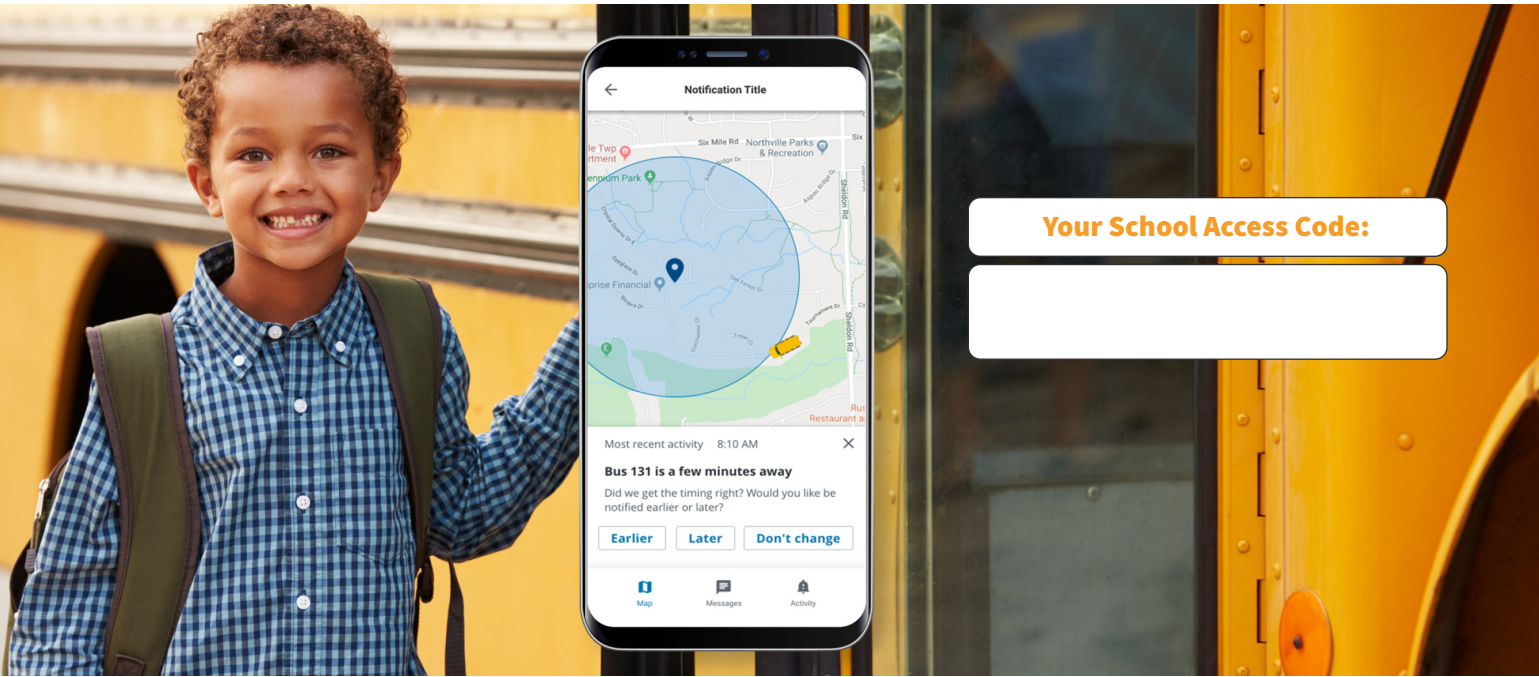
Notification Title

Six Mile Rd
Northville Parks & Recreation
le Twp
rtment
nnium Park
Sheldon Rd
Sheldon Rd
rprise Financial
Rus
Restaurant a

Most recent activity 8:10 AM

Bus 131 is a few minutes away

Did we get the timing right? Would you like be notified earlier or later?

Earlier
Later
Don't change

Map
Messages
Activity

Your School Access Code: